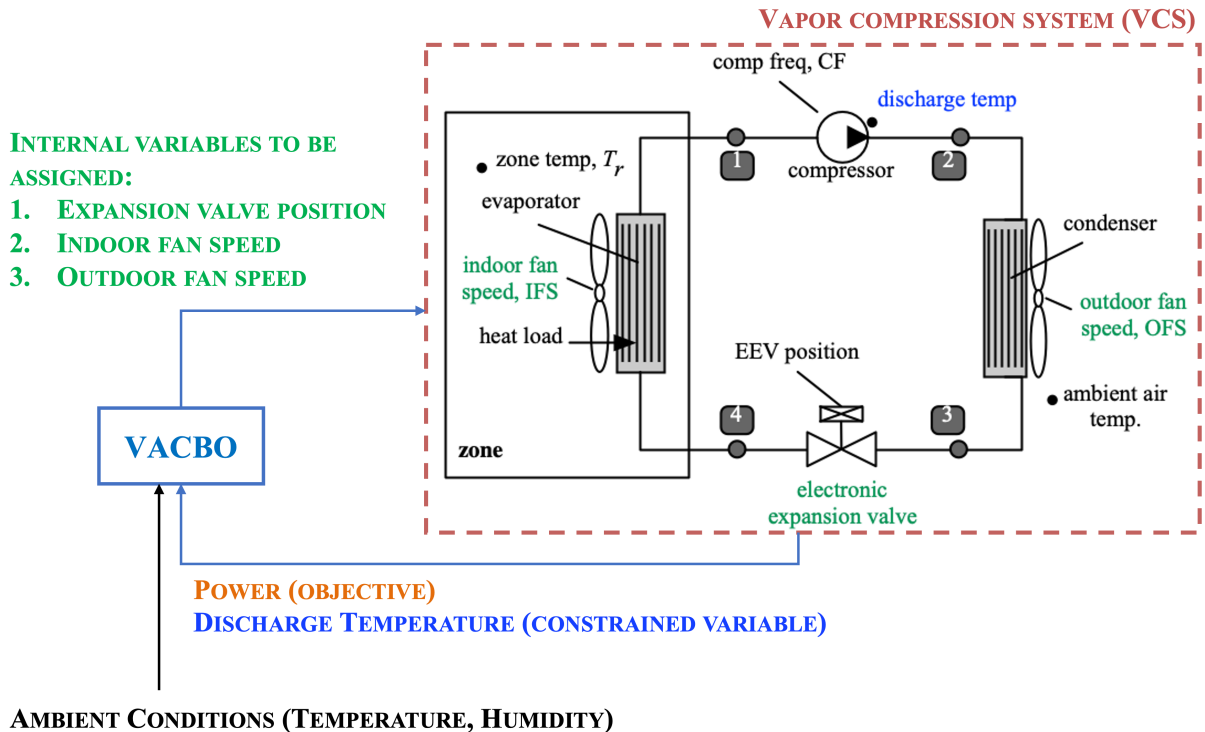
Vapor compression system (VCS)

Internal variables to be assigned:
1. Expansion valve position
2. Indoor fan speed
3. Outdoor fan speed

comp freq, CF
discharge temp
zone temp, $T_r$
1
compressor
2
evaporator
condenser
indoor fan speed, IFS
outdoor fan speed, OFS
heat load
EEV position
4
3
ambient air temp.
zone
electronic expansion valve

VACBO

Power (objective)
Discharge Temperature (constrained variable)

Ambient Conditions (Temperature, Humidity)